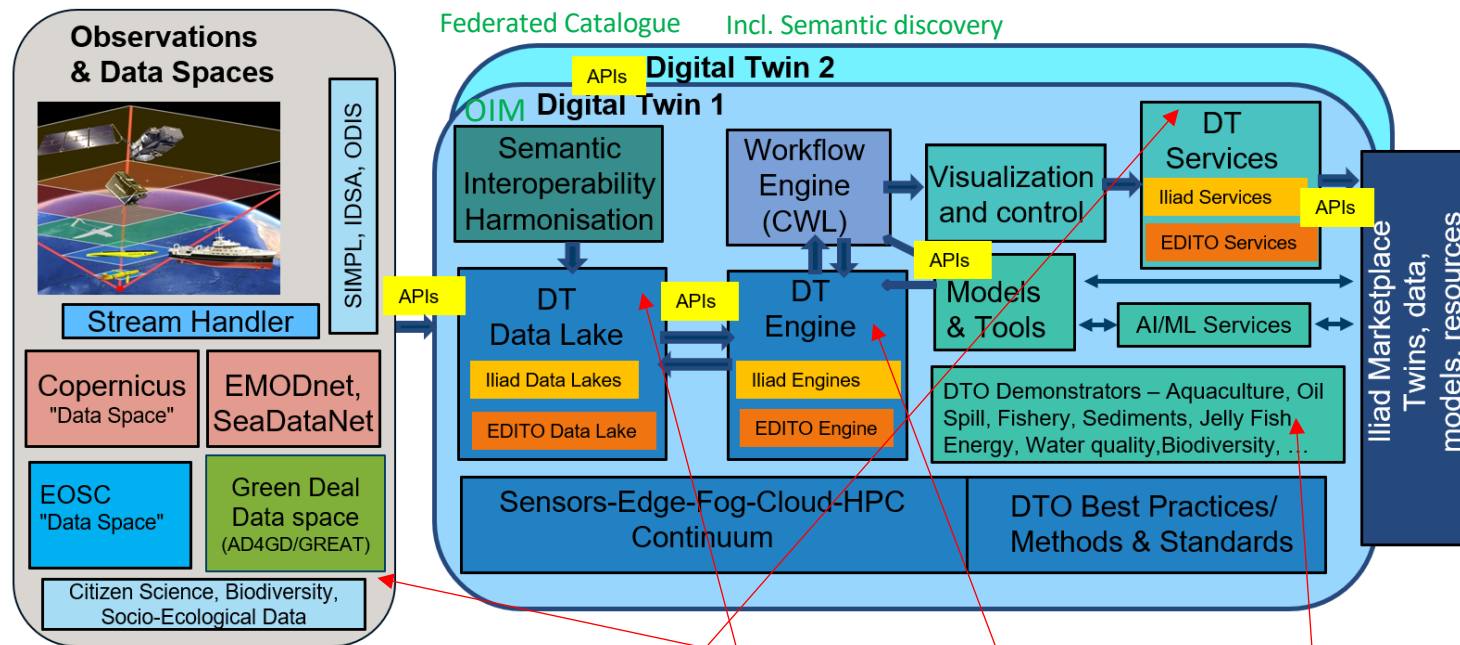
Federated Catalogue Incl. Semantic discovery

Observations & Data Spaces

SIMPL, IDSA, ODIS

Stream Handler

Copernicus "Data Space"

EMODnet, SeaDataNet

EOSC "Data Space"

Green Deal Data space (AD4GD/GREAT)

Citizen Science, Biodiversity, Socio-Ecological Data

APIs

Digital Twin 2

APIs

OIM

Digital Twin 1

Semantic Interoperability Harmonisation

Workflow Engine (CWL)

Visualization and control

DT Services

Iliad Services

EDITO Services

APIs

APIs

DT Data Lake

Iliad Data Lakes

EDITO Data Lake

APIs

DT Engine

Iliad Engines

EDITO Engine

Models & Tools

AI/ML Services

DTO Demonstrators – Aquaculture, Oil Spill, Fishery, Sediments, Jelly Fish Energy, Water quality,Biodiversity, ...

Sensors-Edge-Fog-Cloud-HPC Continuum

DTO Best Practices/ Methods & Standards

Iliad Marketplace Twins, data, models, resources